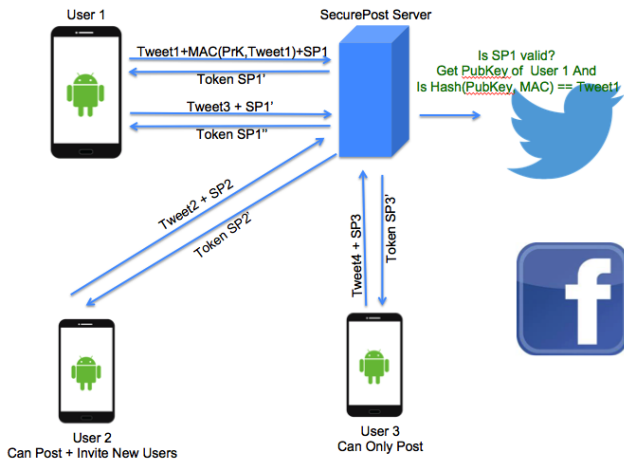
User 1

SecurePost Server

Tweet1+MAC(PrK,Tweet1)+SP1

Token SP1'

Tweet3 + SP1'

Token SP1''

Is SP1 valid?
Get PubKey of User 1 And
Is Hash(PubKey, MAC) == Tweet1

Tweet2 + SP2

Token SP2'

Tweet4 + SP3

Token SP3'

f

User 2
Can Post + Invite New Users

User 3
Can Only Post